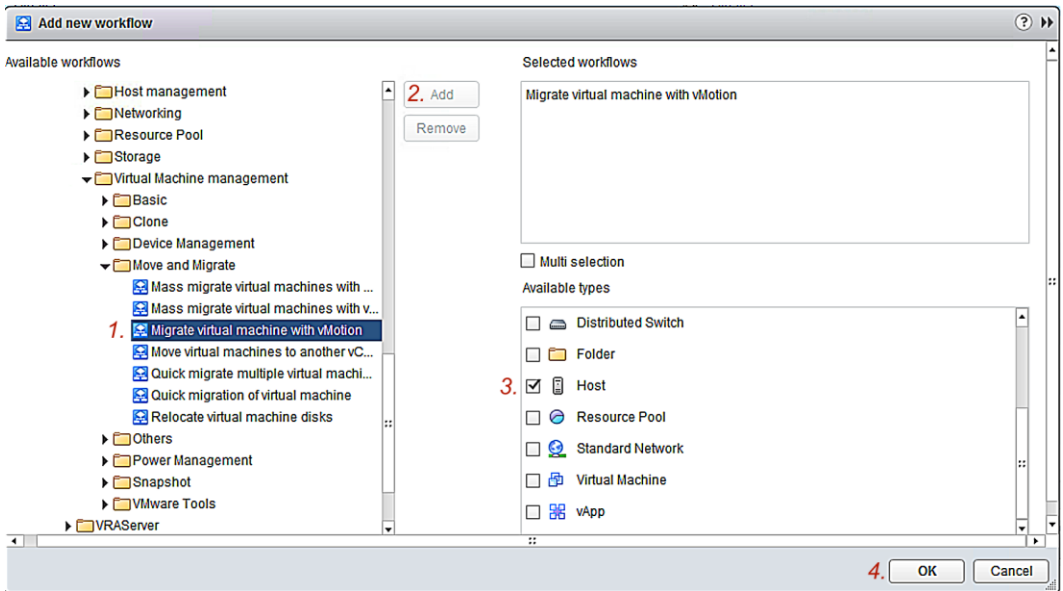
Add new workflow

Available workflows

Host management
Networking
Resource Pool
Storage
Virtual Machine management
Basic
Clone
Device Management
Move and Migrate
Mass migrate virtual machines with ...
Mass migrate virtual machines with v...
1. Migrate virtual machine with vMotion
Move virtual machines to another vC...
Quick migrate multiple virtual machi...
Quick migration of virtual machine
Relocate virtual machine disks
Others
Power Management
Snapshot
VMware Tools
VRAServer

2. Add
Remove

Selected workflows

Migrate virtual machine with vMotion

Multi selection

Available types

Distributed Switch
Folder
3. Host
Resource Pool
Standard Network
Virtual Machine
vApp

4. OK
Cancel